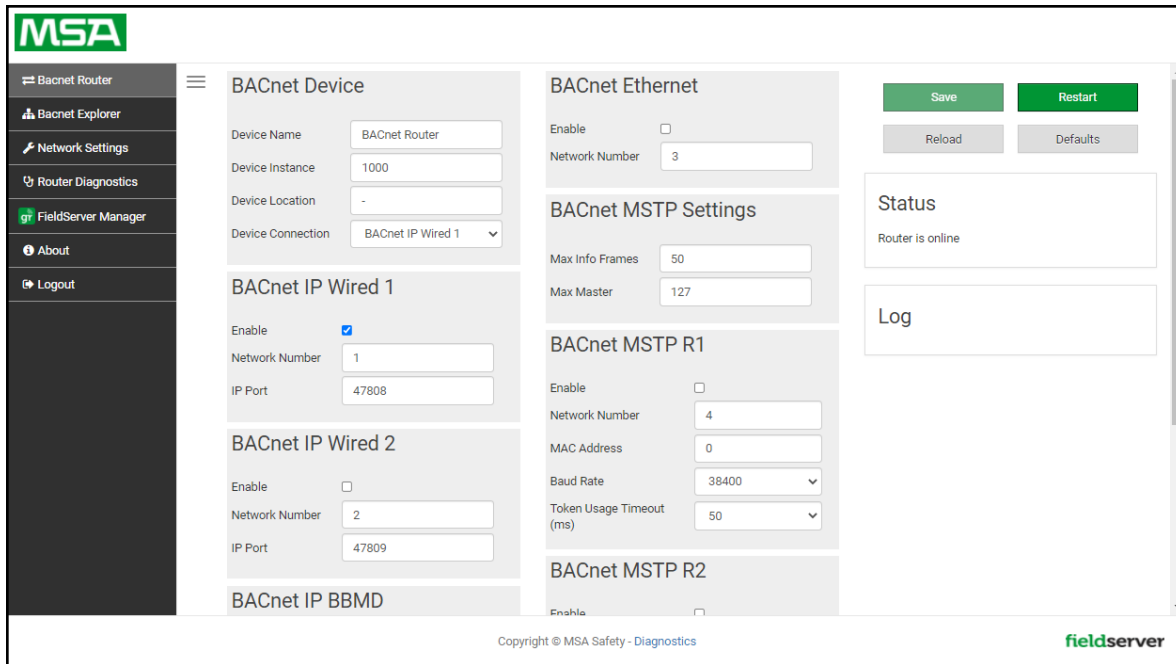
MSA

Bacnet Router
Bacnet Explorer
Network Settings
Router Diagnostics
FieldServer Manager
About
Logout

BACnet Device

Device Name BACnet Router
Device Instance 1000
Device Location -
Device Connection BACnet IP Wired 1

BACnet IP Wired 1

Enable
Network Number 1
IP Port 47808

BACnet IP Wired 2

Enable
Network Number 2
IP Port 47809

BACnet IP BBMD

BACnet Ethernet

Enable
Network Number 3

BACnet MSTP Settings

Max Info Frames 50
Max Master 127

BACnet MSTP R1

Enable
Network Number 4
MAC Address 0
Baud Rate 38400
Token Usage Timeout (ms) 50

BACnet MSTP R2

Enable

Save
Restart
Reload
Defaults

Status

Router is online

Log

Copyright © MSA Safety - Diagnostics

fieldserver